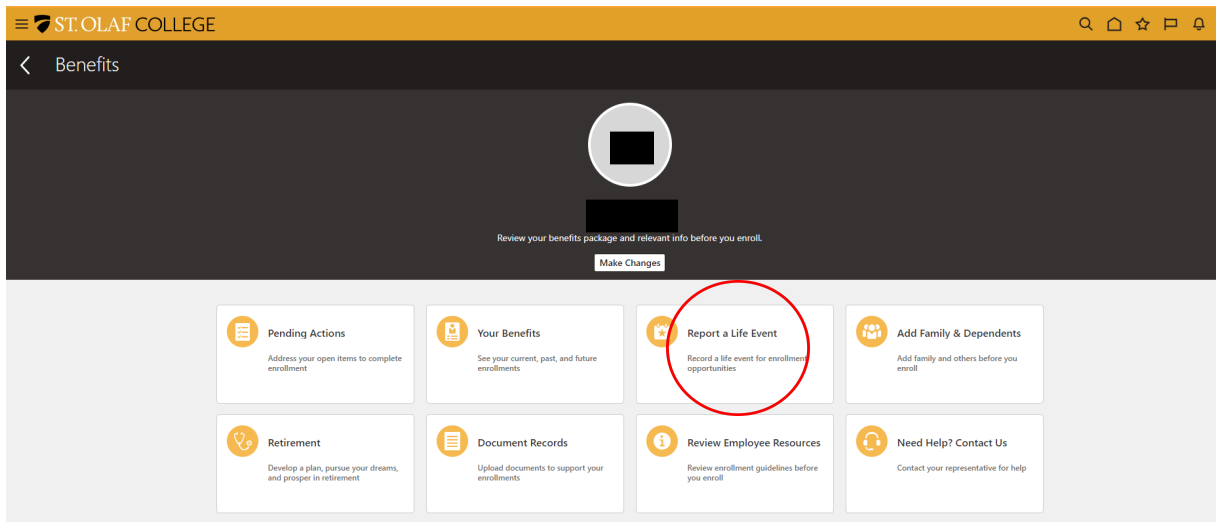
ST. OLAF COLLEGE

Benefits

Review your benefits package and relevant info before you enroll.

Make Changes

Pending Actions
Address your open items to complete enrollment

Your Benefits
See your current, past, and future enrollments

Report a Life Event
Record a life event for enrollment opportunities

Add Family & Dependents
Add family and others before you enroll

Retirement
Develop a plan, pursue your dreams, and prosper in retirement

Document Records
Upload documents to support your enrollments

Review Employee Resources
Review enrollment guidelines before you enroll

Need Help? Contact Us
Contact your representative for help